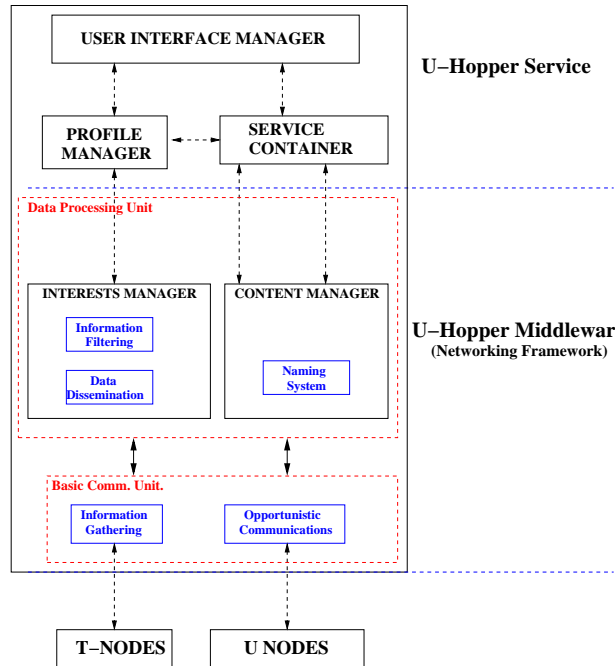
USER INTERFACE MANAGER

U–Hopper Service

PROFILE MANAGER

SERVICE CONTAINER

Data Processing Unit

INTERESTS MANAGER

Information Filtering

Data Dissemination

CONTENT MANAGER

Naming System

U–Hopper Middlewar

(Networking Framework)

Basic Comm. Unit.

Information Gathering

Opportunistic Communications

T–NODES

U NODES